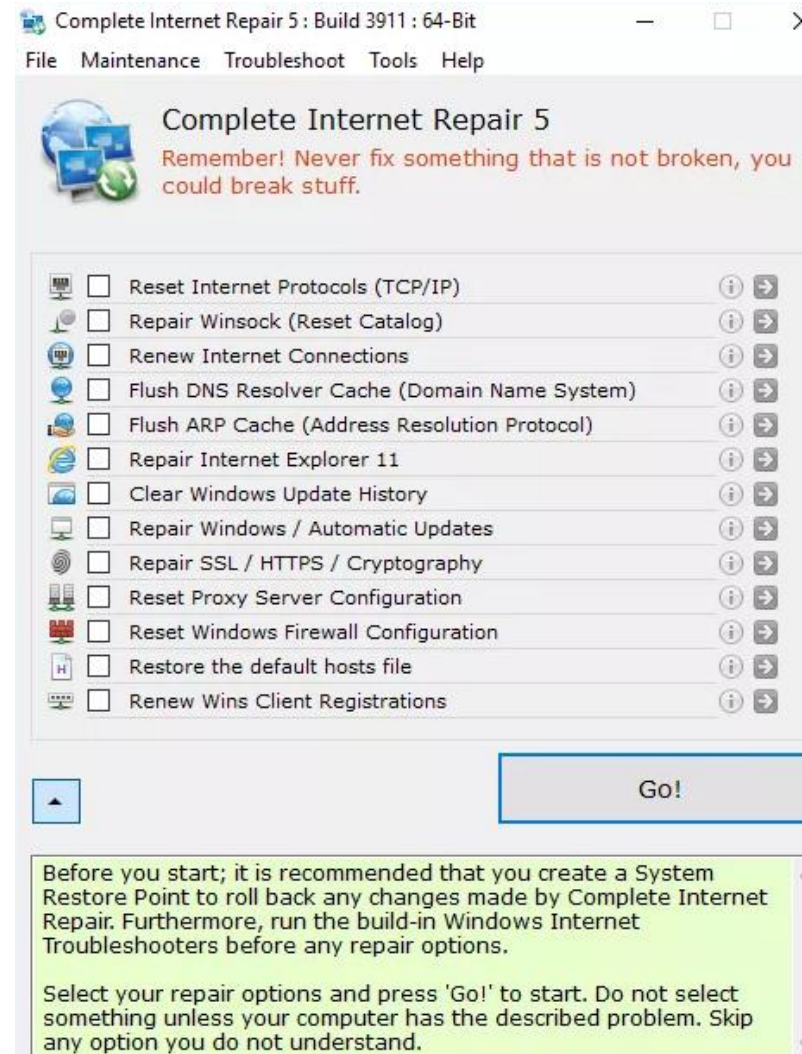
Complete Internet Repair 5 : Build 3911 : 64-Bit

File Maintenance Troubleshoot Tools Help

Complete Internet Repair 5
Remember! Never fix something that is not broken, you could break stuff.

Reset Internet Protocols (TCP/IP)
Repair Winsock (Reset Catalog)
Renew Internet Connections
Flush DNS Resolver Cache (Domain Name System)
Flush ARP Cache (Address Resolution Protocol)
Repair Internet Explorer 11
Clear Windows Update History
Repair Windows / Automatic Updates
Repair SSL / HTTPS / Cryptography
Reset Proxy Server Configuration
Reset Windows Firewall Configuration
Restore the default hosts file
Renew Wins Client Registrations

Go!

Before you start; it is recommended that you create a System Restore Point to roll back any changes made by Complete Internet Repair. Furthermore, run the build-in Windows Internet Troubleshooters before any repair options.

Select your repair options and press 'Go!' to start. Do not select something unless your computer has the described problem. Skip any option you do not understand.